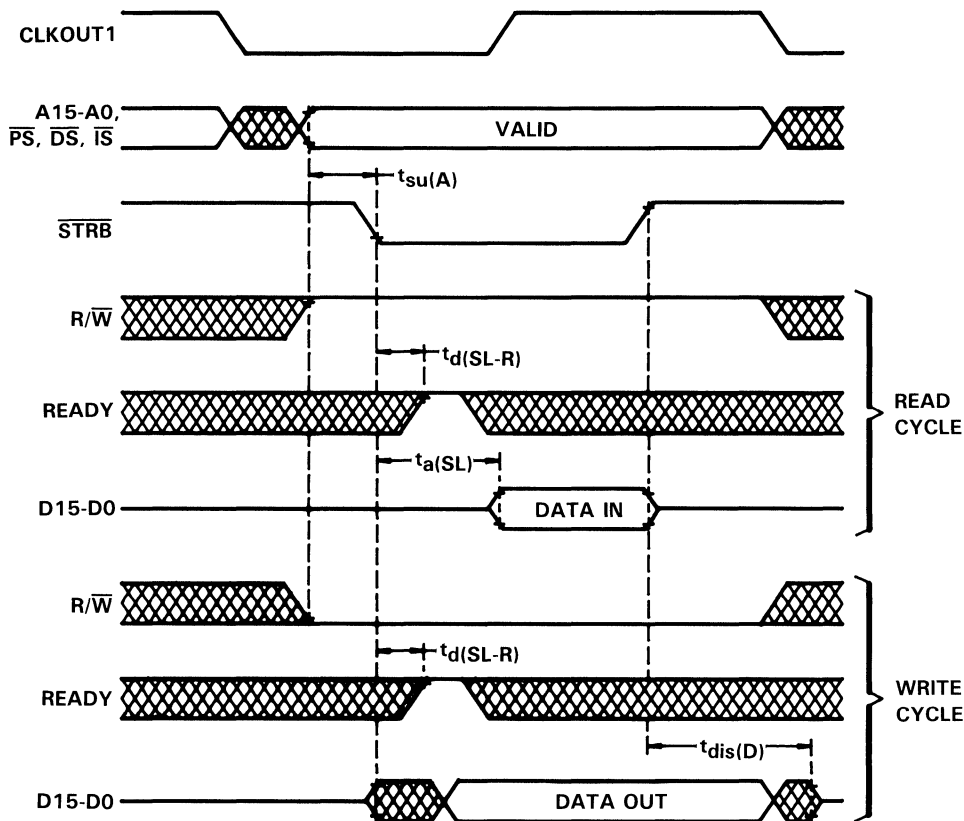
CLKOUT1

A15-A0, $\overline{PS}$, $\overline{DS}$, $\overline{IS}$

VALID

$t_{su(A)}$

$\overline{STRB}$

R/$\overline{W}$

$t_{d(SL-R)}$

READY

READ CYCLE

$t_{a(SL)}$

D15-D0

DATA IN

R/$\overline{W}$

$t_{d(SL-R)}$

READY

WRITE CYCLE

$t_{dis(D)}$

D15-D0

DATA OUT